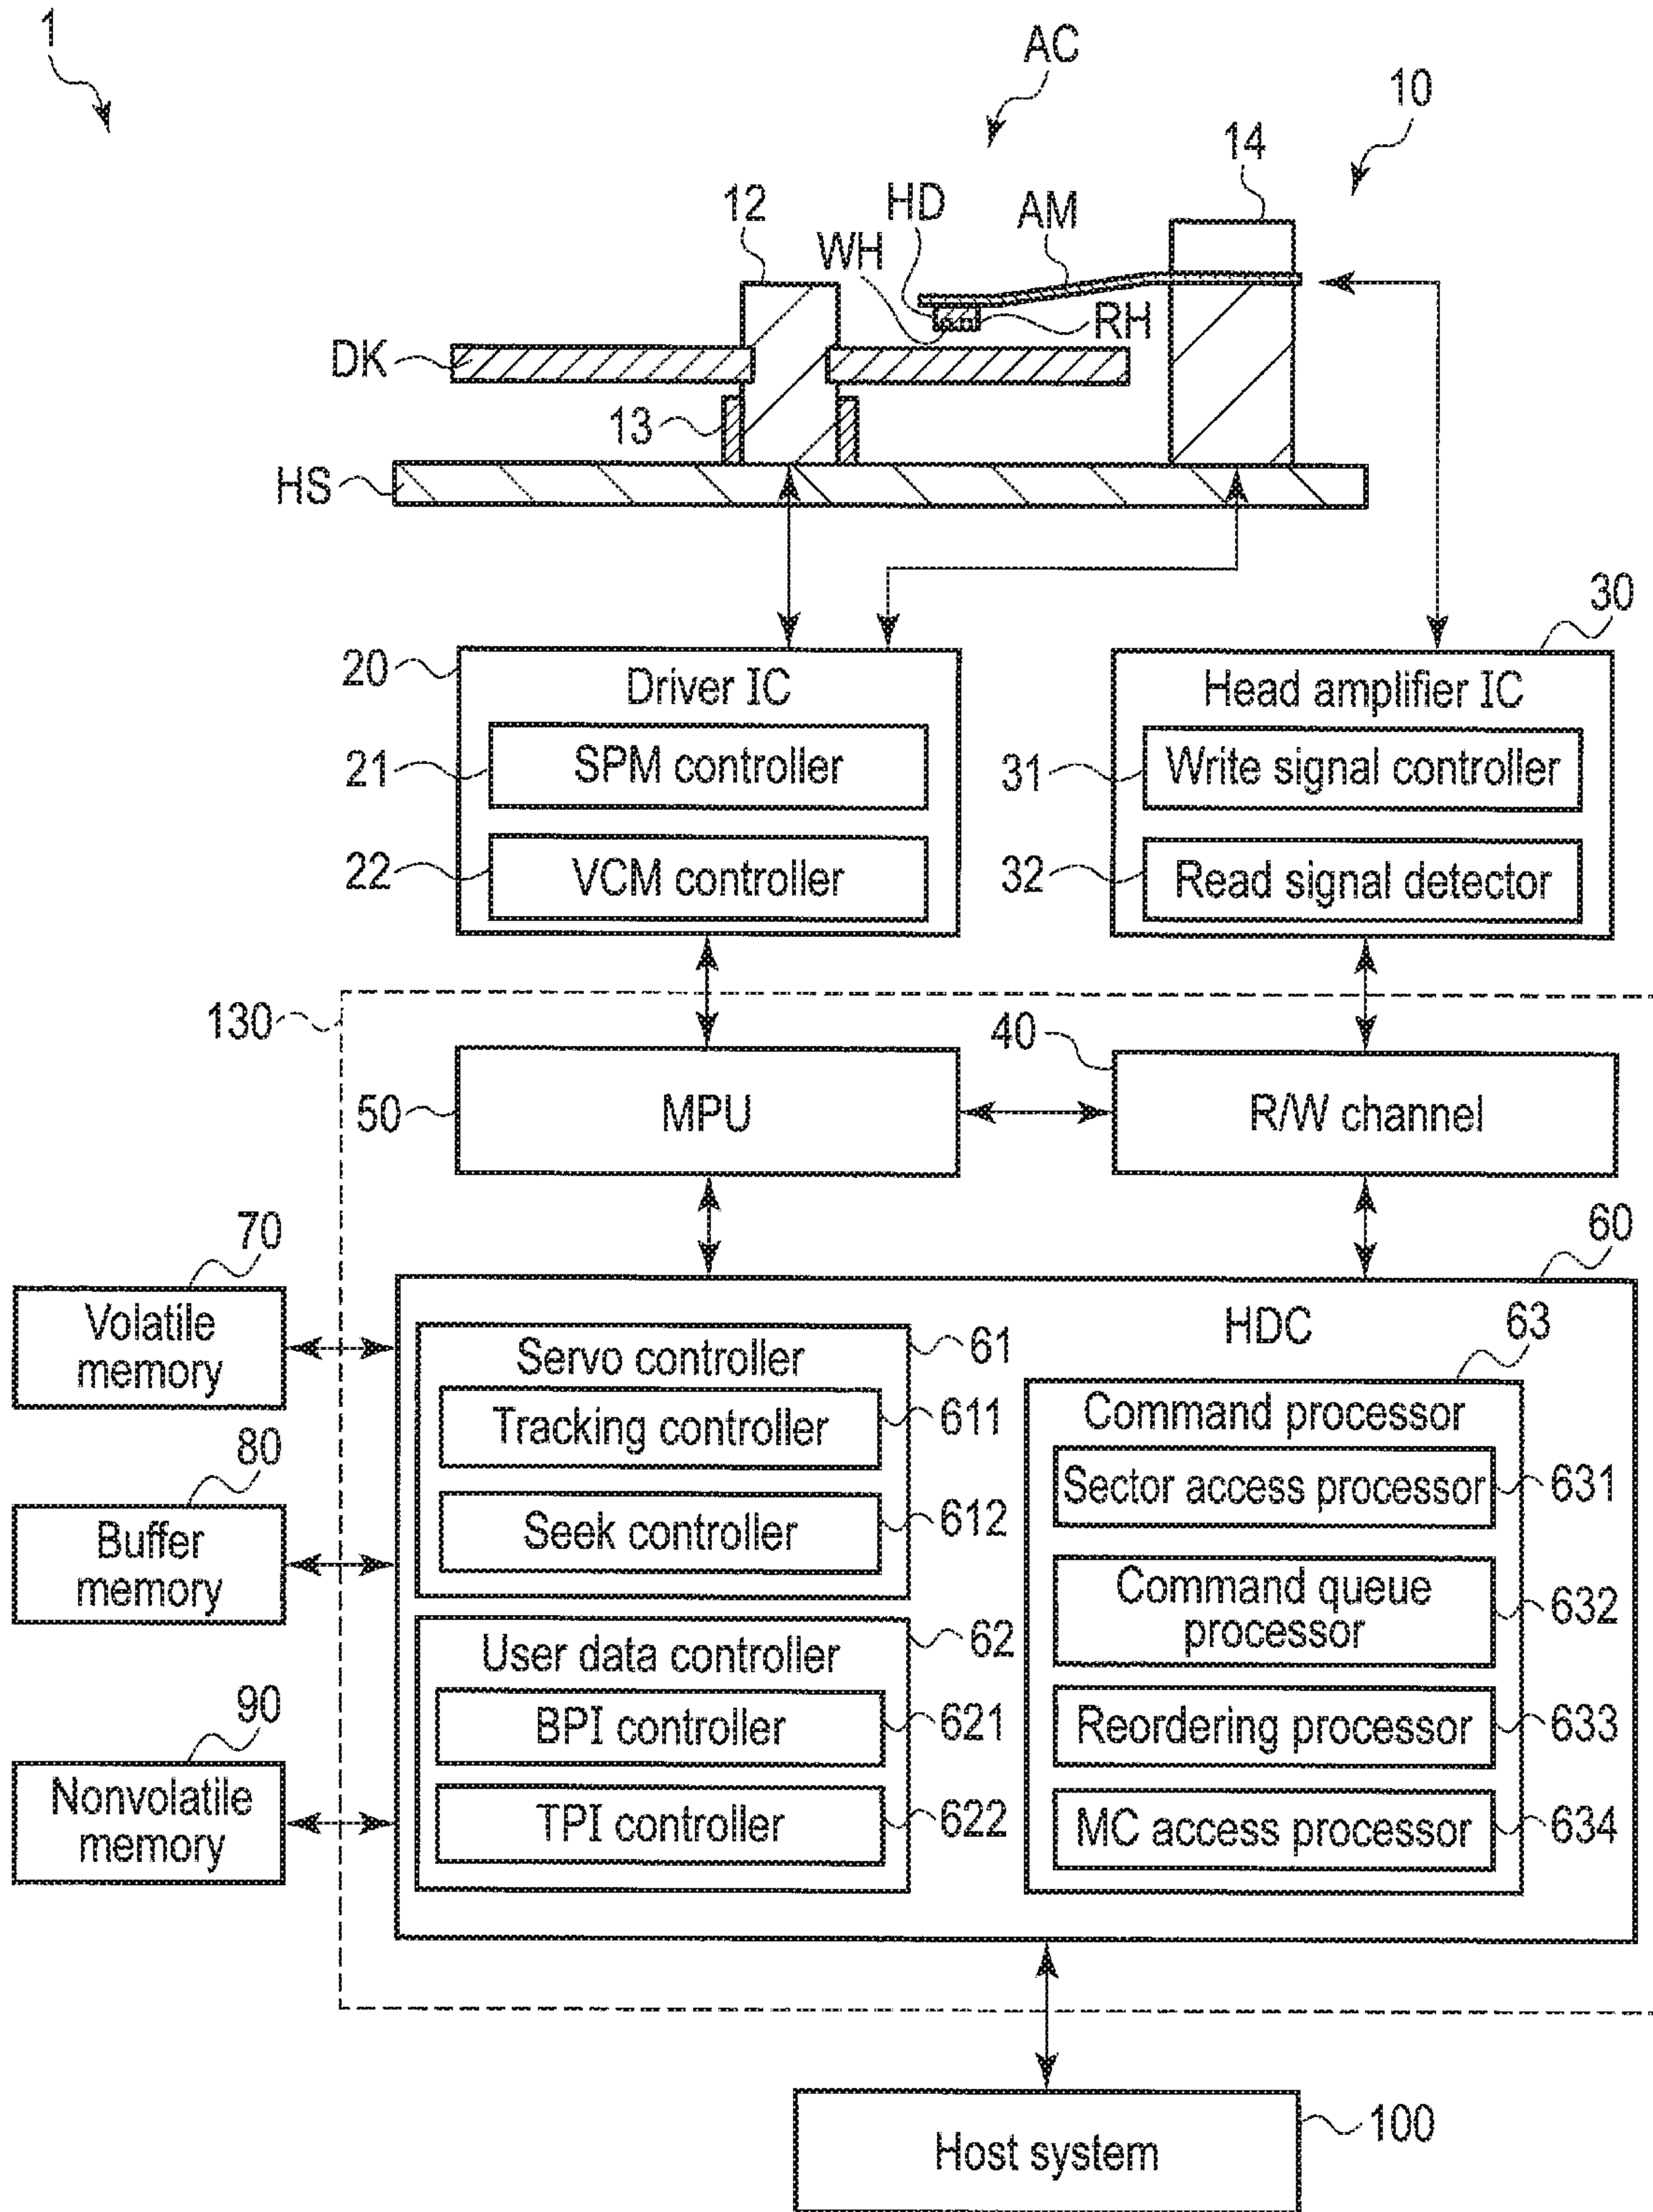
1

AC

10

14

12

HD

AM

WH

RH

DK

13

HS

20

Driver IC

21

SPM controller

22

VCM controller

30

Head amplifier IC

31

Write signal controller

32

Read signal detector

130

40

50

MPU

R/W channel

70

Volatile memory

60

HDC

61

Servo controller

611

Tracking controller

612

Seek controller

63

Command processor

631

Sector access processor

80

Buffer memory

632

Command queue processor

62

User data controller

621

BPI controller

633

Reordering processor

90

Nonvolatile memory

622

TPI controller

634

MC access processor

100

Host system